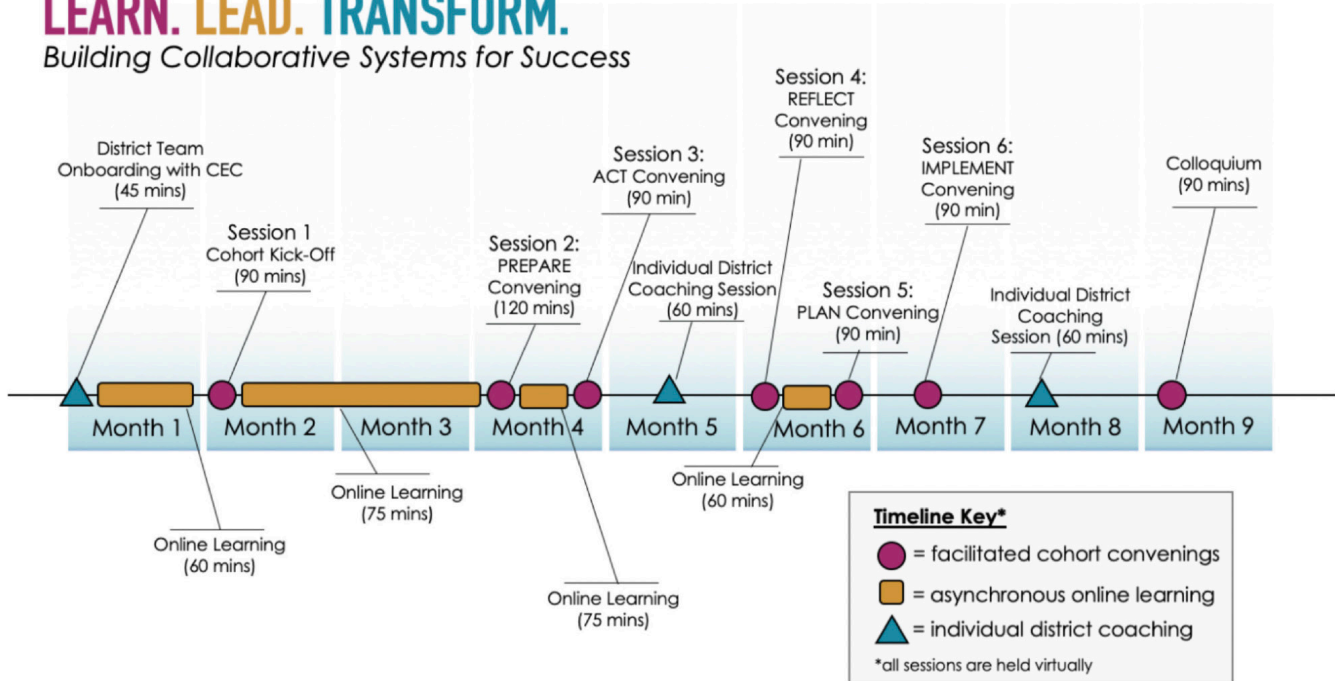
LEARN. LEAD. TRANSFORM.
Building Collaborative Systems for Success

District Team Onboarding with CEC (45 mins)

Session 1 Cohort Kick-Off (90 mins)

Session 2: PREPARE Convening (120 mins)

Session 3: ACT Convening (90 min)

Individual District Coaching Session (60 mins)

Session 4: REFLECT Convening (90 min)

Session 5: PLAN Convening (90 min)

Session 6: IMPLEMENT Convening (90 min)

Individual District Coaching Session (60 mins)

Colloquium (90 mins)

Month 1 | Month 2 | Month 3 | Month 4 | Month 5 | Month 6 | Month 7 | Month 8 | Month 9

Online Learning (60 mins)

Online Learning (75 mins)

Online Learning (75 mins)

Online Learning (60 mins)

Timeline Key*
= facilitated cohort convenings
= asynchronous online learning
= individual district coaching
*all sessions are held virtually